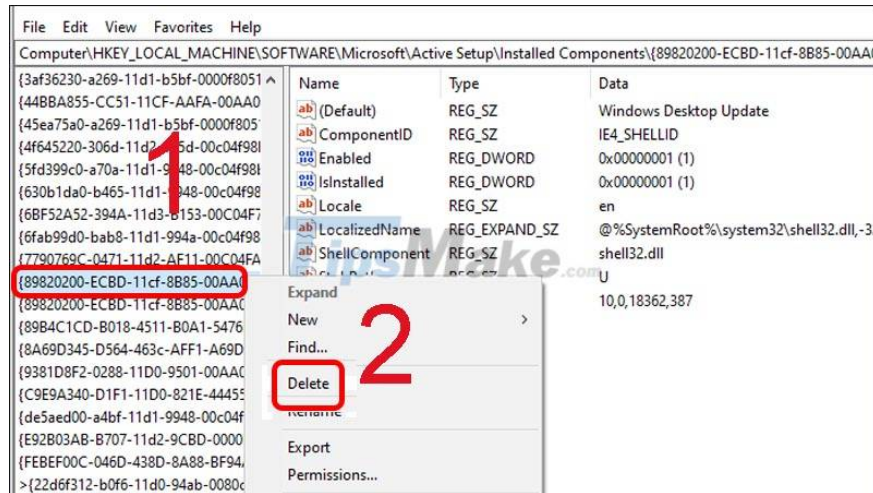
File Edit View Favorites Help

Computer\HKEY_LOCAL_MACHINE\SOFTWARE\Microsoft\Active Setup\Installed Components\{89820200-ECBD-11cf-8B85-00AA

{3af36230-a269-11d1-b5bf-0000f8051
{44BBA855-CC51-11CF-AAFA-00AA0
{45ea75a0-a269-11d1-b5bf-0000f805
{4f645220-306d-11d2-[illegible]5d-00c04f98
{5fd399c0-a70a-11d1-9948-00c04f98
{630b1da0-b465-11d1-9948-00c04f98
{6BF52A52-394A-11d3-B153-00C04F7
{6fab99d0-bab8-11d1-994a-00c04f98
{7790769C-0471-11d2-AF11-00C04FA
{89820200-ECBD-11cf-8B85-00AA0
{89820200-ECBD-11cf-8B85-00AA0
{89B4C1CD-B018-4511-B0A1-5476
{8A69D345-D564-463c-AFF1-A69D
{9381D8F2-0288-11D0-9501-00AA0
{C9E9A340-D1F1-11D0-821E-44455
{de5aed00-a4bf-11d1-9948-00c04f
{E92B03AB-B707-11d2-9CBD-0000
{FEBEF00C-046D-438D-8A88-BF94A
>{22d6f312-b0f6-11d0-94ab-0080c

1

| Name | Type | Data |
|---|---|---|
| (Default) | REG_SZ | Windows Desktop Update |
| ComponentID | REG_SZ | IE4_SHELLID |
| Enabled | REG_DWORD | 0x00000001 (1) |
| IsInstalled | REG_DWORD | 0x00000001 (1) |
| Locale | REG_SZ | en |
| LocalizedName | REG_EXPAND_SZ | @%SystemRoot%\system32\shell32.dll,-3 |
| ShellComponent | REG_SZ | shell32.dll |
| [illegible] | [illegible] | U |
| | | 10,0,18362,387 |

TipsMake.com

Expand
New >
Find...
Delete
Rename
Export
Permissions...

2